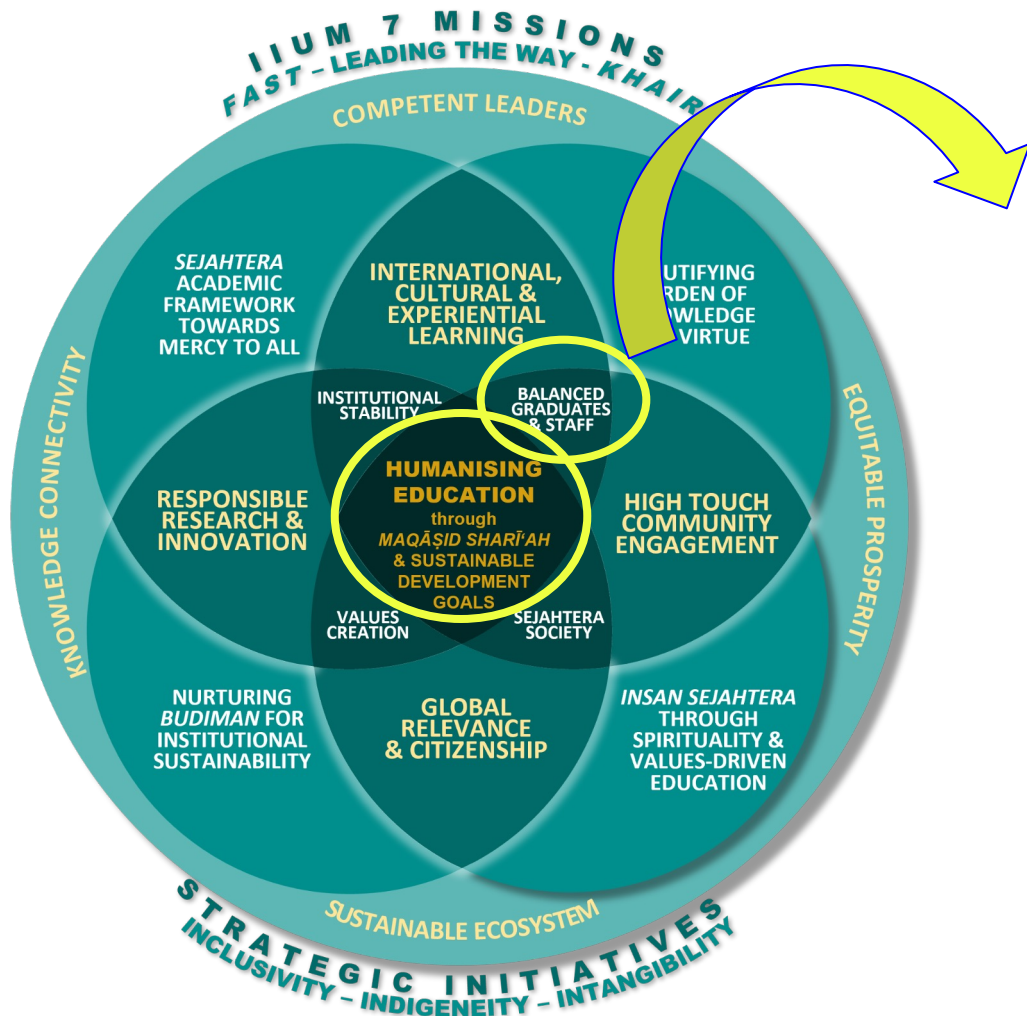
IIUM 7 MISSIONS
FAST – LEADING THE WAY - KHAIR

COMPETENT LEADERS

SEJAHTERA ACADEMIC FRAMEWORK TOWARDS MERCY TO ALL

INTERNATIONAL, CULTURAL & EXPERIENTIAL LEARNING

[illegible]UTIFYING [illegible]RDEN OF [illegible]OWLEDGE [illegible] VIRTUE

INSTITUTIONAL STABILITY

BALANCED GRADUATES & STAFF

KNOWLEDGE CONNECTIVITY

EQUITABLE PROSPERITY

RESPONSIBLE RESEARCH & INNOVATION

HUMANISING EDUCATION through MAQĀṢID SHARĪʿAH & SUSTAINABLE DEVELOPMENT GOALS

HIGH TOUCH COMMUNITY ENGAGEMENT

VALUES CREATION

SEJAHTERA SOCIETY

NURTURING BUDIMAN FOR INSTITUTIONAL SUSTAINABILITY

GLOBAL RELEVANCE & CITIZENSHIP

INSAN SEJAHTERA THROUGH SPIRITUALITY & VALUES-DRIVEN EDUCATION

SUSTAINABLE ECOSYSTEM

STRATEGIC INITIATIVES
INCLUSIVITY – INDIGENEITY – INTANGIBILITY